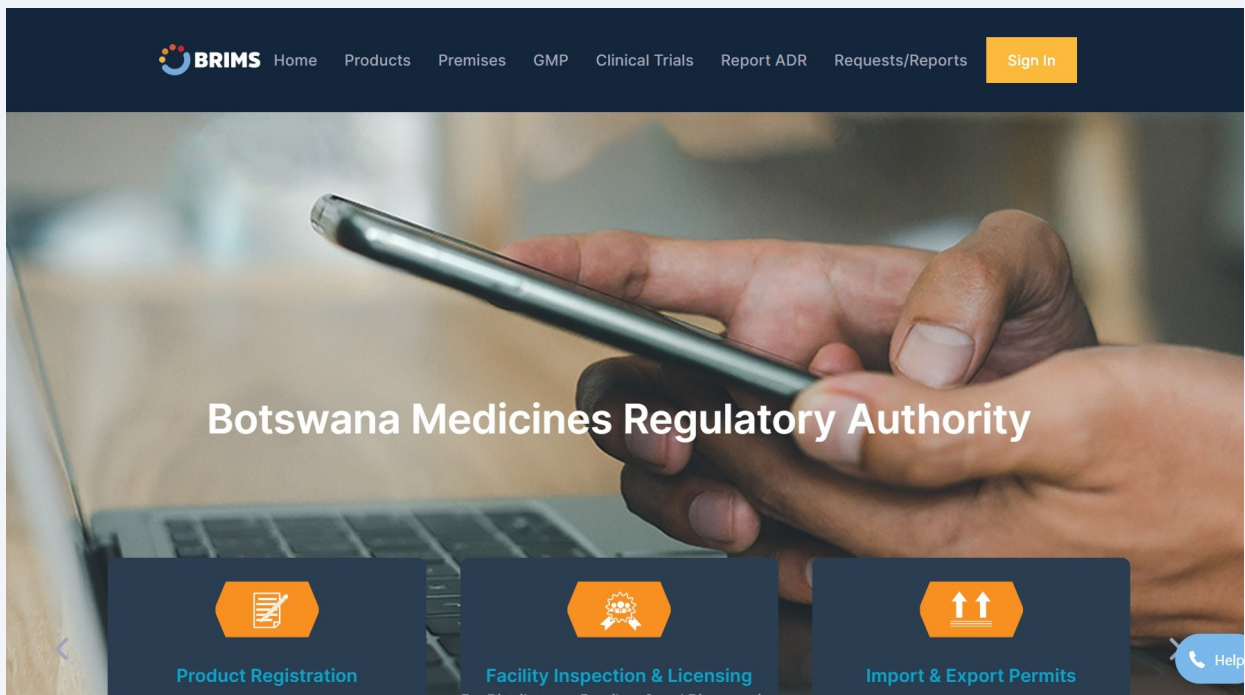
BRIMS Home Products Premises GMP Clinical Trials Report ADR Requests/Reports Sign In

Botswana Medicines Regulatory Authority

Product Registration

Facility Inspection & Licensing

Import & Export Permits

Help